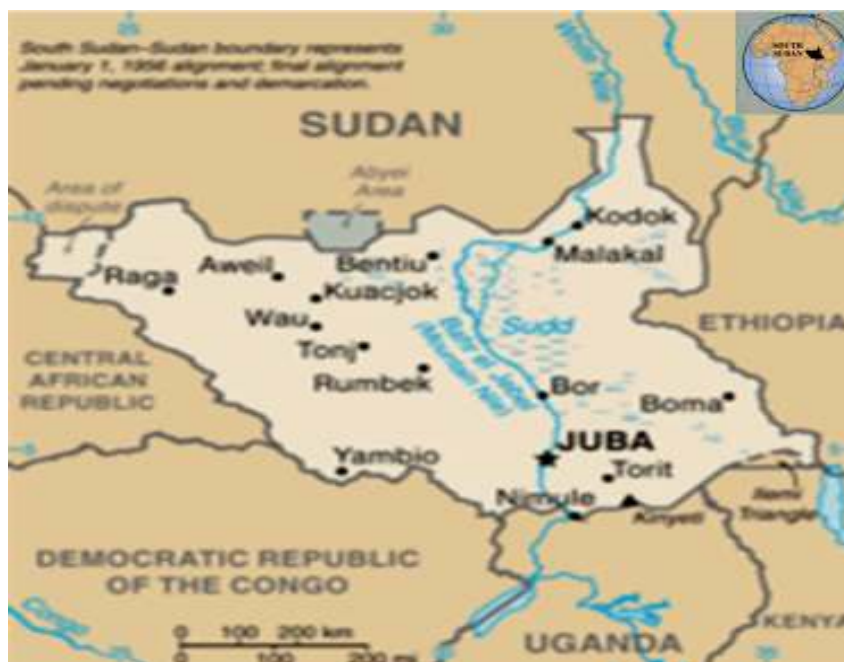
South Sudan–Sudan boundary represents January 1, 1956 alignment; final alignment pending negotiations and demarcation.

SOUTH SUDAN

SUDAN

Abyei Area

Area of dispute

Kodok
Malakal
Bentiu
Aweil
Raga
Kuacjok
Wau
Tonj
Rumbek
Sudd
Bahr el Jebel (Mountain Nile)
White Nile
ETHIOPIA
CENTRAL AFRICAN REPUBLIC
Bor
Boma
JUBA
Yambio
Torit
Nimule
Kinyeti
Ilemi Triangle
DEMOCRATIC REPUBLIC OF THE CONGO
KENYA
UGANDA

0 100 200 km
0 100 200 mi